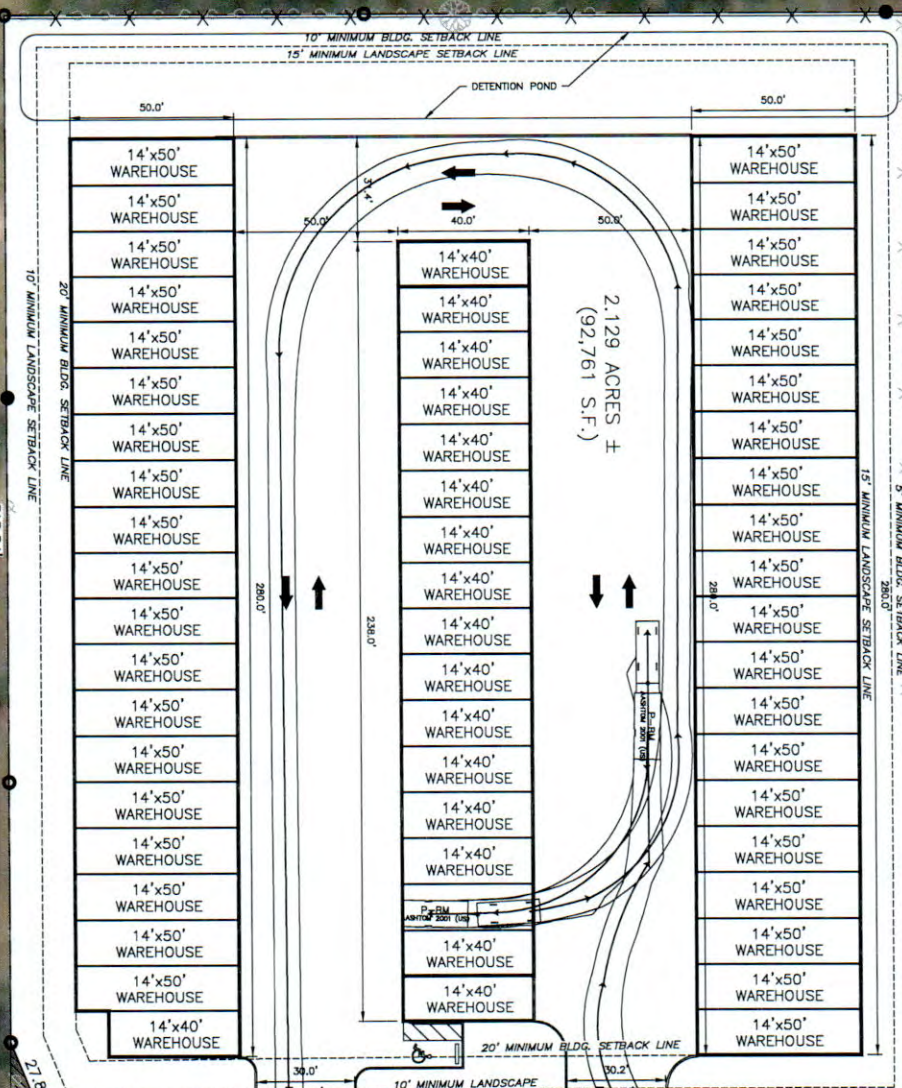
10' MINIMUM BLDG. SETBACK LINE
15' MINIMUM LANDSCAPE SETBACK LINE
DETENTION POND
50.0'
50.0'
14'x50' WAREHOUSE
14'x50' WAREHOUSE
14'x50' WAREHOUSE
14'x50' WAREHOUSE
14'x50' WAREHOUSE
14'x50' WAREHOUSE
14'x50' WAREHOUSE
14'x50' WAREHOUSE
14'x50' WAREHOUSE
14'x50' WAREHOUSE
14'x50' WAREHOUSE
14'x50' WAREHOUSE
14'x50' WAREHOUSE
14'x50' WAREHOUSE
14'x50' WAREHOUSE
14'x50' WAREHOUSE
14'x50' WAREHOUSE
14'x50' WAREHOUSE
14'x50' WAREHOUSE
14'x40' WAREHOUSE
37.4'
50.0'
40.0'
50.0'
14'x40' WAREHOUSE
14'x40' WAREHOUSE
14'x40' WAREHOUSE
14'x40' WAREHOUSE
14'x40' WAREHOUSE
14'x40' WAREHOUSE
14'x40' WAREHOUSE
14'x40' WAREHOUSE
14'x40' WAREHOUSE
14'x40' WAREHOUSE
14'x40' WAREHOUSE
14'x40' WAREHOUSE
14'x40' WAREHOUSE
14'x40' WAREHOUSE
P-BM AASHTO 2001 (US)
14'x40' WAREHOUSE
14'x40' WAREHOUSE
2.129 ACRES ± (92,761 S.F.)
P-BM AASHTO 2001 (US)
280.0'
238.0'
280.0'
280.0'
14'x50' WAREHOUSE
14'x50' WAREHOUSE
14'x50' WAREHOUSE
14'x50' WAREHOUSE
14'x50' WAREHOUSE
14'x50' WAREHOUSE
14'x50' WAREHOUSE
14'x50' WAREHOUSE
14'x50' WAREHOUSE
14'x50' WAREHOUSE
14'x50' WAREHOUSE
14'x50' WAREHOUSE
14'x50' WAREHOUSE
14'x50' WAREHOUSE
14'x50' WAREHOUSE
14'x50' WAREHOUSE
14'x50' WAREHOUSE
14'x50' WAREHOUSE
14'x50' WAREHOUSE
14'x50' WAREHOUSE
20' MINIMUM BLDG. SETBACK LINE
10' MINIMUM LANDSCAPE SETBACK LINE
15' MINIMUM LANDSCAPE SETBACK LINE
5' MINIMUM BLDG. SETBACK LINE
20' MINIMUM BLDG. SETBACK LINE
10' MINIMUM LANDSCAPE
30.0'
30.2'
27.8